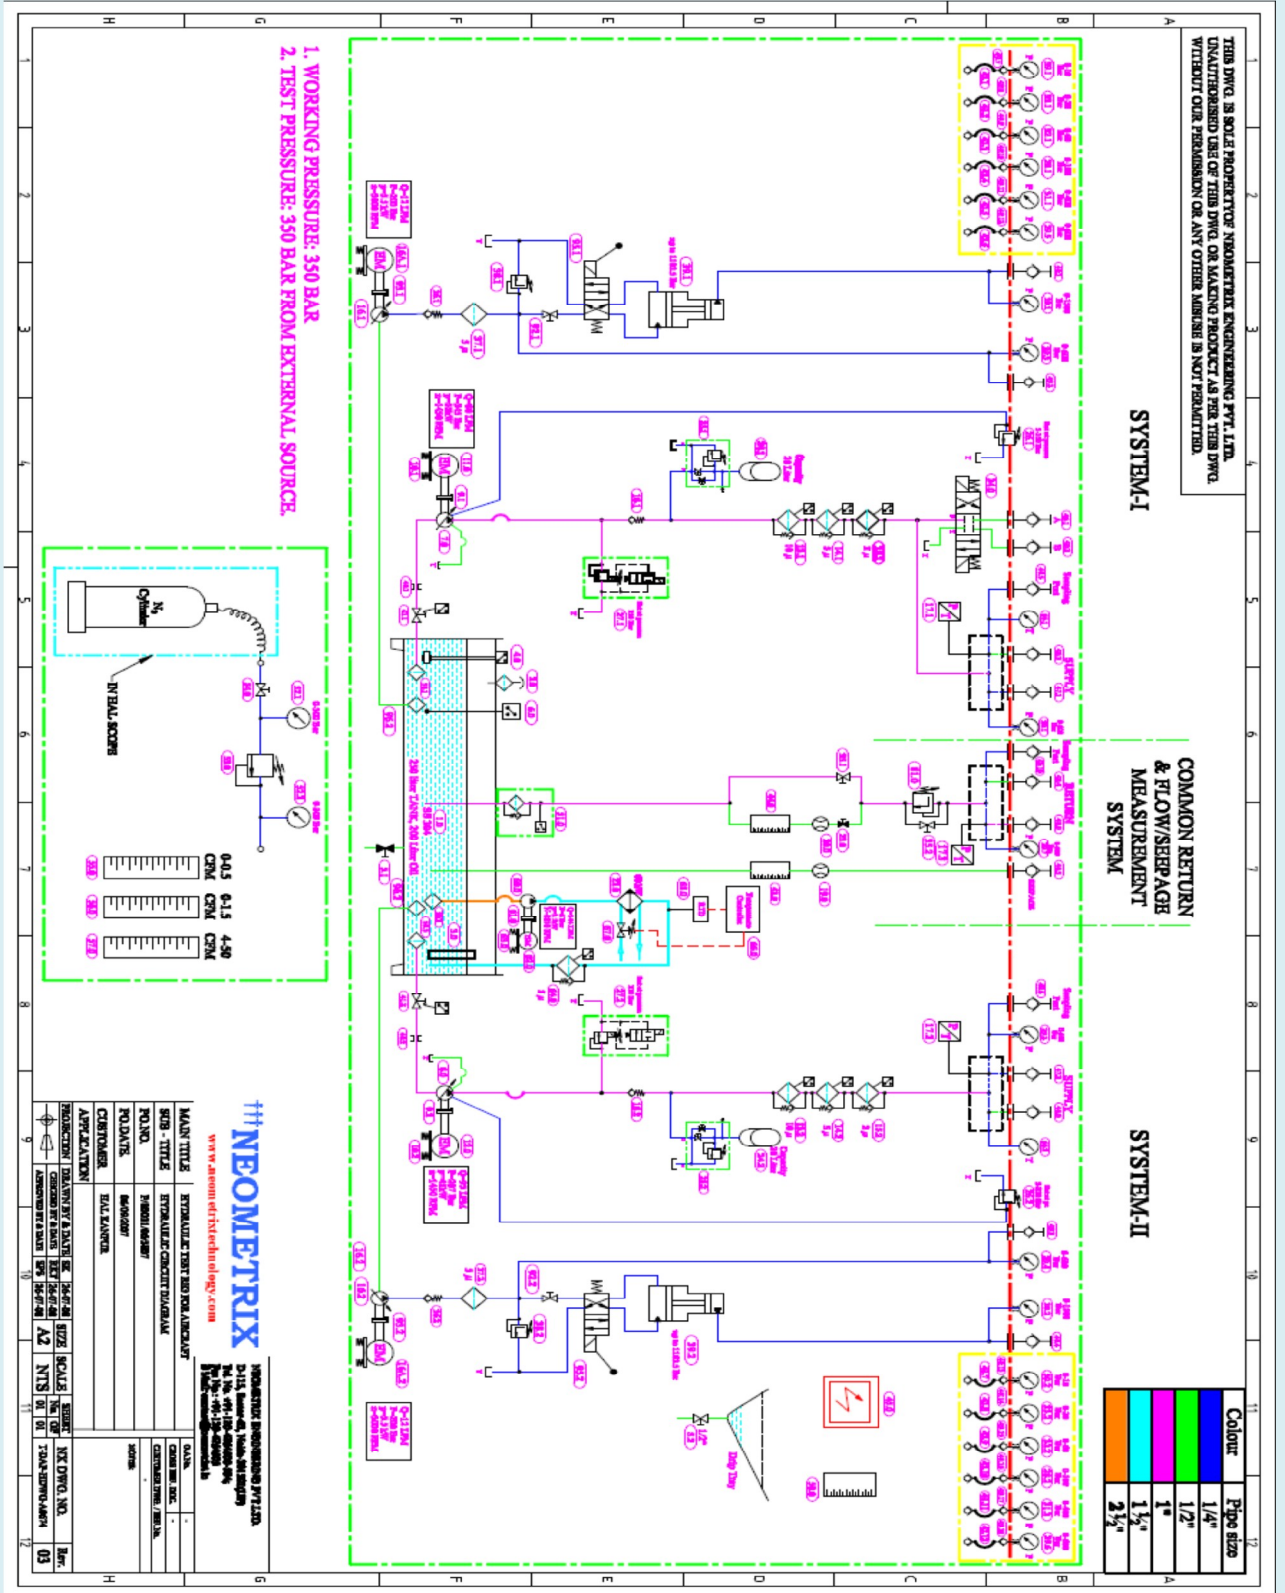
THIS DWG. IS SOLE PROPERTY OF NEOMETRIX ENGINEERING PVT. LTD. UNAUTHORISED USE OF THIS DWG. OR MAKING PRODUCT AS PER THIS DWG. WITHOUT OUR PERMISSION OR ANY OTHER MISUSE IS NOT PERMITTED.

SYSTEM-I

COMMON RETURN & FLOW/SEEPAGE MEASUREMENT SYSTEM

SYSTEM-II

1. WORKING PRESSURE: 350 BAR
2. TEST PRESSURE: 350 BAR FROM EXTERNAL SOURCE.

$N_2$ Cylinder

INTERNAL SCOPE

0-0.5 CPM
0-1.5 CPM
4-50 CPM

SUPPLY
RETURN
SUPPLY

Colour | Pipe size
1/4"
1/2"
1"
$1\frac{1}{2}$"
$2\frac{1}{2}$"

| Colour | Pipe size |
|---|---|
| | 1/4" |
| | 1/2" |
| | 1" |
| | $1\frac{1}{2}$" |
| | $2\frac{1}{2}$" |

NEOMETRIX
www.neometrixtechnology.com

NEOMETRIX ENGINEERING PVT LTD.

MAIN TITLE | HYDRAULIC TEST RIG FOR AIRCRAFT
SUB - TITLE | HYDRAULIC CIRCUIT DIAGRAM
P.O.NO. | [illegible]
P.O.DATE | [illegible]
CUSTOMER | HAL KANPUR
APPLICATION |

PROJECTION | DRAWN BY & DATE | CHECKED BY & DATE | APPROVED BY & DATE
SIZE A2 | SCALE NTS | SHEET 01 OF 01
NX DWG. NO. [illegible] | Rev. 03

H G F E D C B A
1 2 3 4 5 6 7 8 9 10 11 12